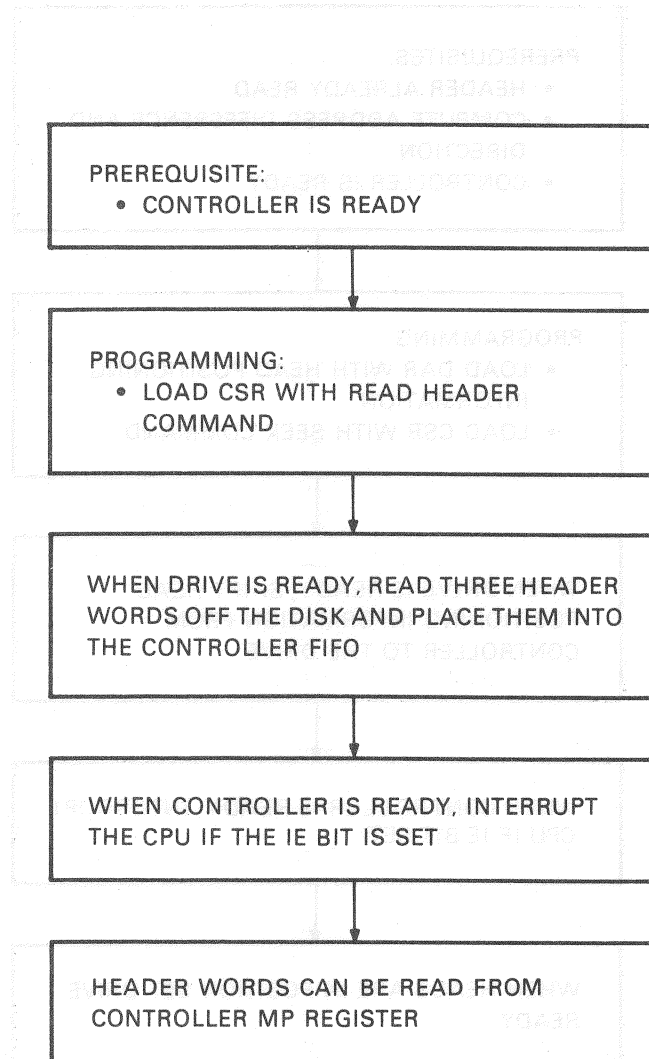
PREREQUISITE:
• CONTROLLER IS READY

PROGRAMMING:
• LOAD CSR WITH READ HEADER COMMAND

WHEN DRIVE IS READY, READ THREE HEADER WORDS OFF THE DISK AND PLACE THEM INTO THE CONTROLLER FIFO

WHEN CONTROLLER IS READY, INTERRUPT THE CPU IF THE IE BIT IS SET

HEADER WORDS CAN BE READ FROM CONTROLLER MP REGISTER